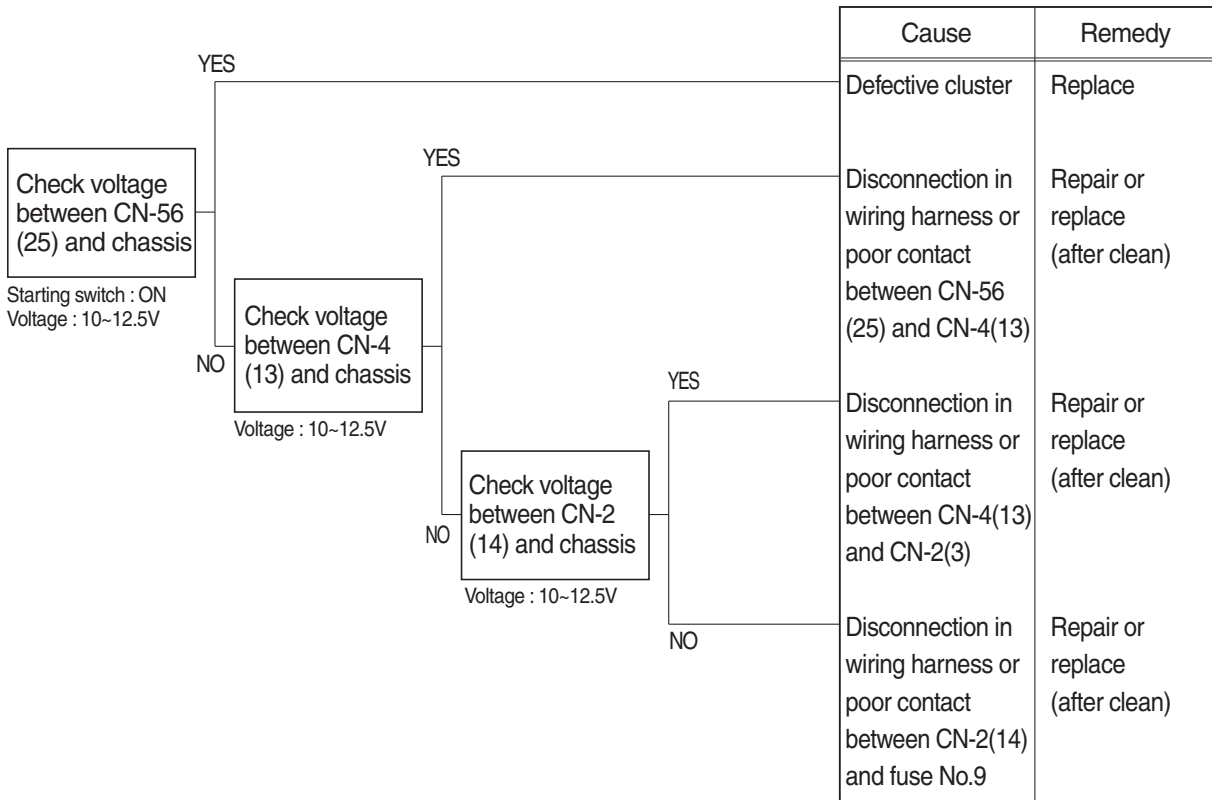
Check voltage between CN-56 (25) and chassis

Starting switch : ON
Voltage : 10~12.5V

YES

NO

Check voltage between CN-4 (13) and chassis

Voltage : 10~12.5V

YES

NO

Check voltage between CN-2 (14) and chassis

Voltage : 10~12.5V

YES

NO

| Cause | Remedy |
|---|---|
| Defective cluster | Replace |
| Disconnection in wiring harness or poor contact between CN-56 (25) and CN-4(13) | Repair or replace (after clean) |
| Disconnection in wiring harness or poor contact between CN-4(13) and CN-2(3) | Repair or replace (after clean) |
| Disconnection in wiring harness or poor contact between CN-2(14) and fuse No.9 | Repair or replace (after clean) |